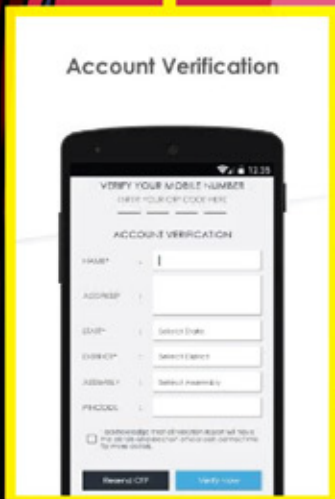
Account Verification

12:35

VERIFY YOUR MOBILE NUMBER

ENTER YOUR OTP CODE HERE

ACCOUNT VERIFICATION

NAME* :

ADDRESS :

STATE* : Select State

DISTRICT* : Select District

ASSEMBLY : Select Assembly

PINCODE :

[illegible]

Resend OTP

Verify now